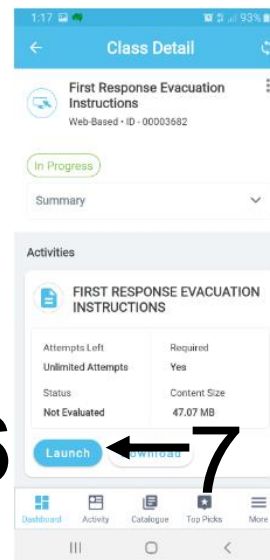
1:17 93%

Class Detail

First Response Evacuation Instructions
Web-Based • ID - 00003682

In Progress

Summary

Activities

FIRST RESPONSE EVACUATION INSTRUCTIONS

Attempts Left
Unlimited Attempts

Required
Yes

Status
Not Evaluated

Content Size
47.07 MB

6

Launch

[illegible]ownload

7

Dashboard Activity Catalogue Top Picks More